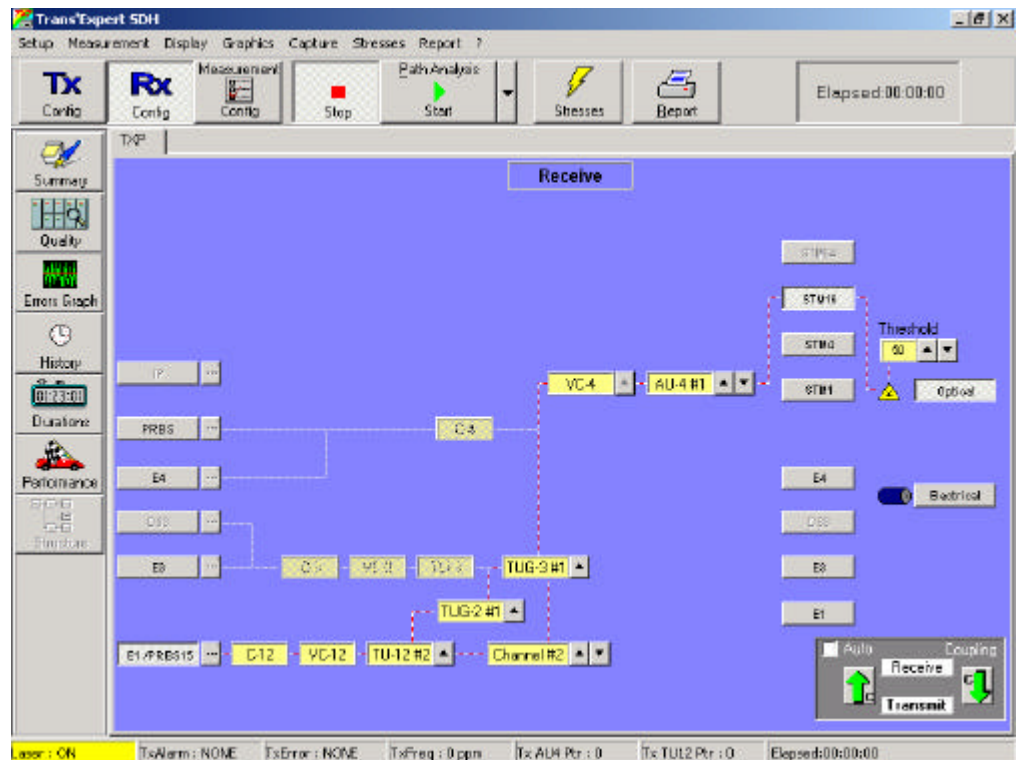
Trans'Expert SDH

Setup Measurement Display Graphics Capture Stresses Report ?

Tx Config
Rx Config
Measurement Config
Stop
Path Analysis Start
Stresses
Report
Elapsed 00:00:00

Summary
Quality
Errors Graph
History
01:23:01 Durations
Performance
Structure

TXP

Receive

STM64
STM16
STM4
STM1
Threshold
50
Optical
IP
PRBS
E4
DS3
E3
VC-4
AU-4 #1
C-4
E4
Electrical
DS3
C-3
VC-3
TU-3
TUG-3 #1
E3
TUG-2 #1
E1
E1 /PRBS15
C-12
VC-12
TU-12 #2
Channel #2
Auto
Coupling
Receive
Transmit

Laser : ON
TxAlarm : NONE
TxError : NONE
TxFreq : 0 ppm
Tx AU4 Ptr : 0
Tx TU12 Ptr : 0
Elapsed:00:00:00